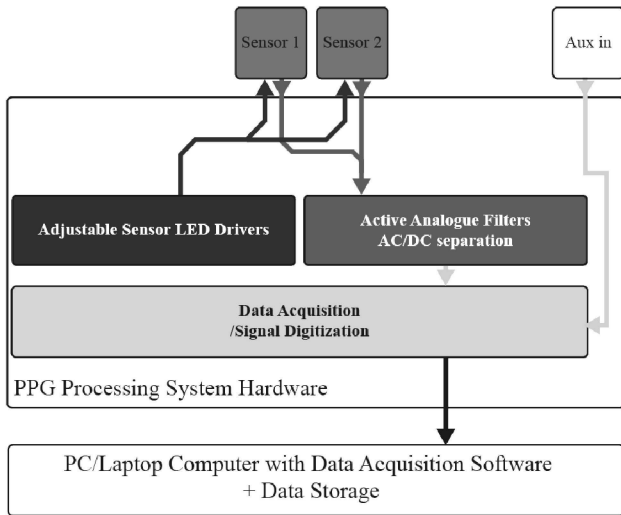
Sensor 1

Sensor 2

Aux in

Adjustable Sensor LED Drivers

Active Analogue Filters
AC/DC separation

Data Acquisition
/Signal Digitization

PPG Processing System Hardware

PC/Laptop Computer with Data Acquisition Software
+ Data Storage